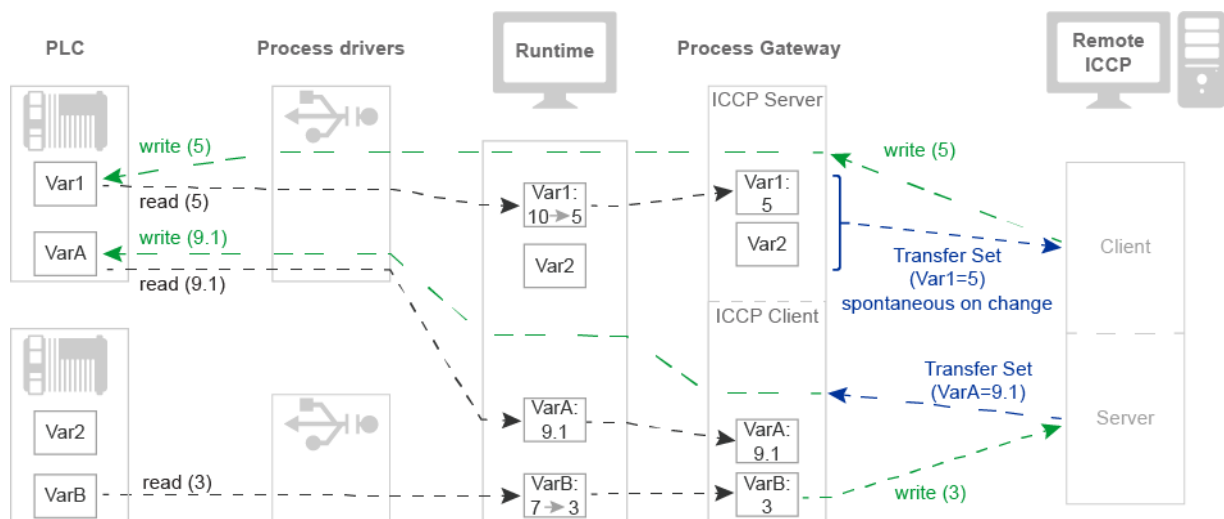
PLC

Process drivers

Runtime

Process Gateway

Remote ICCP

ICCP Server

write (5)

write (5)

Var1

read (5)

Var1: 10 ➔ 5

Var1: 5

VarA

write (9.1)

Var2

Client

Var2

Transfer Set (Var1=5) spontaneous on change

read (9.1)

ICCP Client

Transfer Set (VarA=9.1)

Server

Var2

VarA: 9.1

VarA: 9.1

VarB

read (3)

VarB: 7 ➔ 3

VarB: 3

write (3)